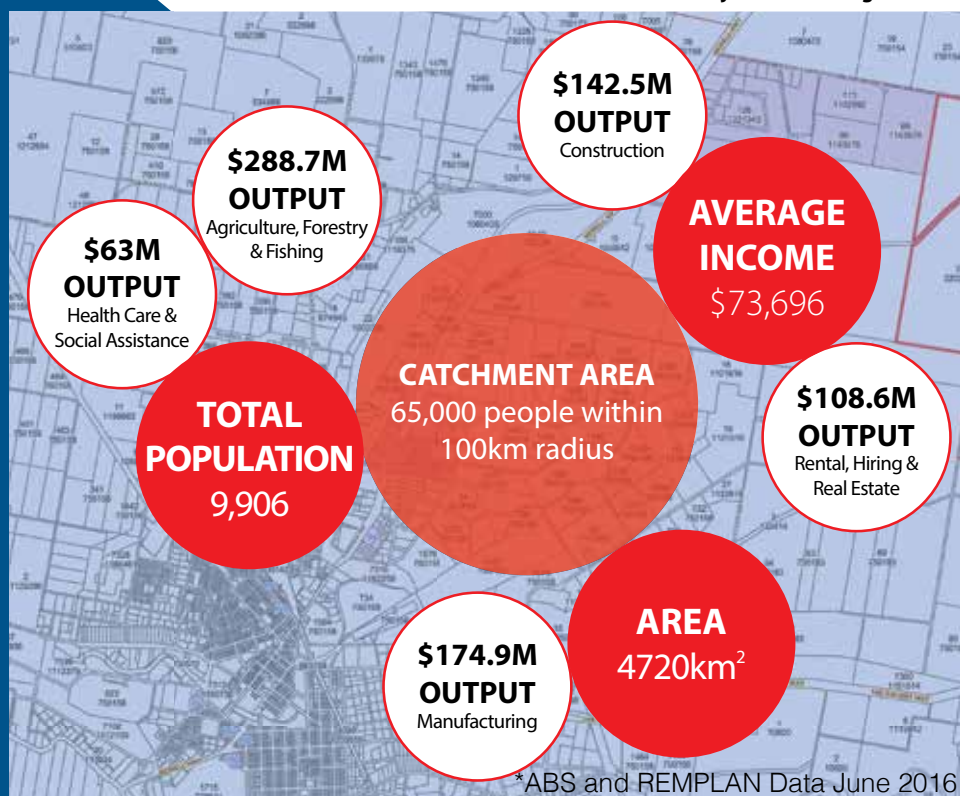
$142.5M
OUTPUT
Construction

$288.7M
OUTPUT
Agriculture, Forestry & Fishing

AVERAGE INCOME
$73,696

$63M
OUTPUT
Health Care & Social Assistance

CATCHMENT AREA
65,000 people within 100km radius

TOTAL POPULATION
9,906

$108.6M
OUTPUT
Rental, Hiring & Real Estate

AREA
4720km$^2$

$174.9M
OUTPUT
Manufacturing

*ABS and REMPLAN Data June 2016